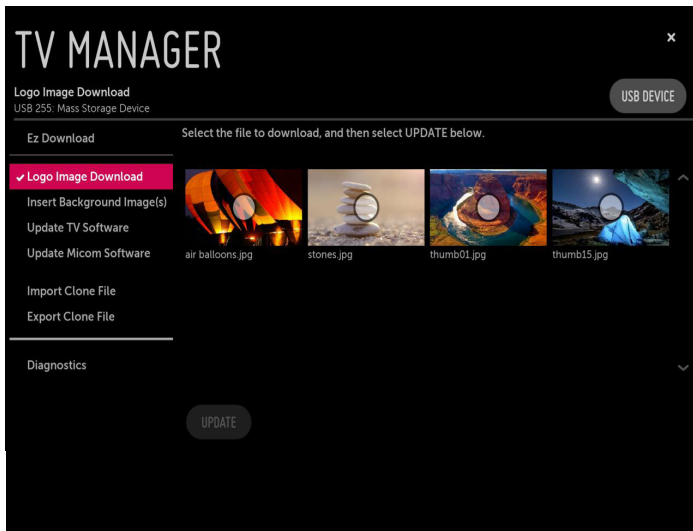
TV MANAGER

×

Logo Image Download
USB 255: Mass Storage Device

USB DEVICE

Ez Download

Select the file to download, and then select UPDATE below.

✔ Logo Image Download
Insert Background Image(s)
Update TV Software
Update Micom Software

Import Clone File
Export Clone File

Diagnostics

air balloons.jpg
stones.jpg
thumb01.jpg
thumb15.jpg

UPDATE